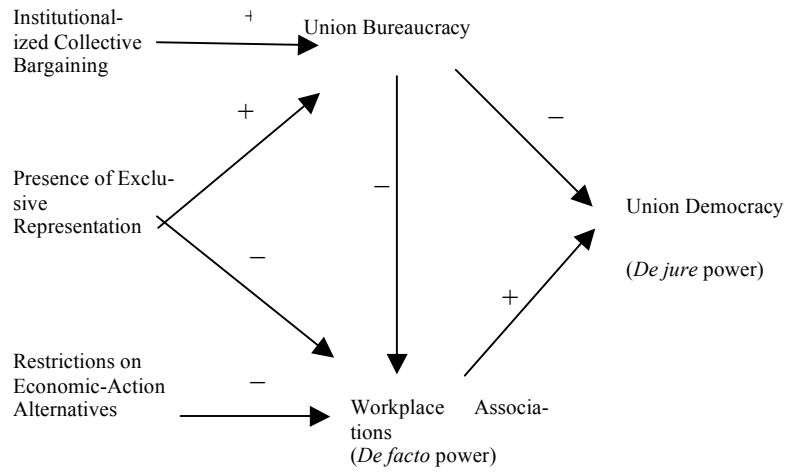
Institutionalized Collective Bargaining

+

Union Bureaucracy

+

–

Presence of Exclusive Representation

–

Union Democracy

(*De jure* power)

+

–

Restrictions on Economic-Action Alternatives

–

Workplace Associations
(*De facto* power)